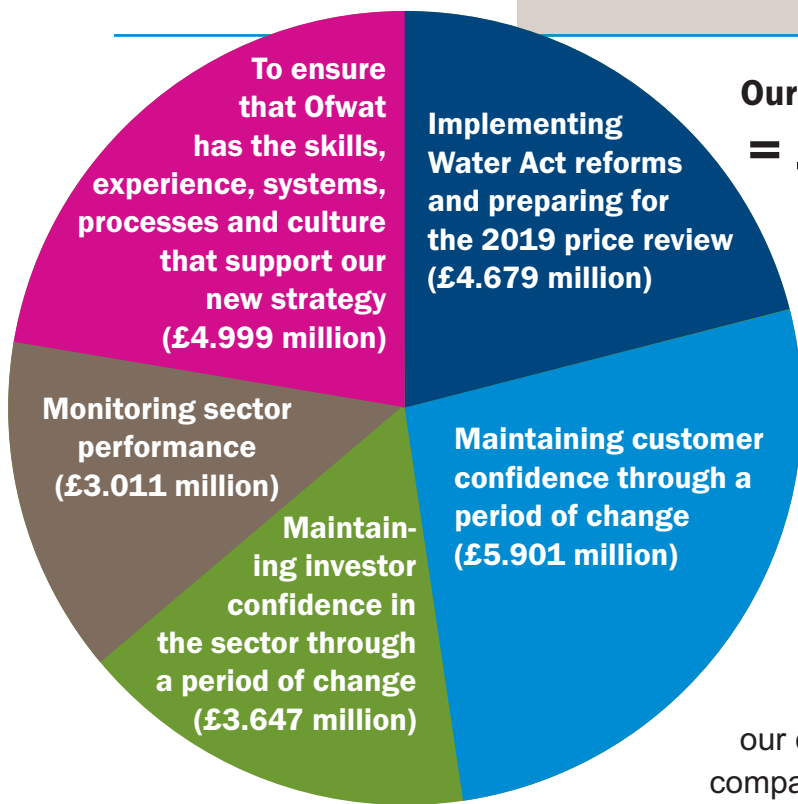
To ensure that Ofwat has the skills, experience, systems, processes and culture that support our new strategy (£4.999 million)

Implementing Water Act reforms and preparing for the 2019 price review (£4.679 million)

Our

= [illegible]

Monitoring sector performance (£3.011 million)

Maintaining customer confidence through a period of change (£5.901 million)

Maintaining investor confidence in the sector through a period of change (£3.647 million)

our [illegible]

compa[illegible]